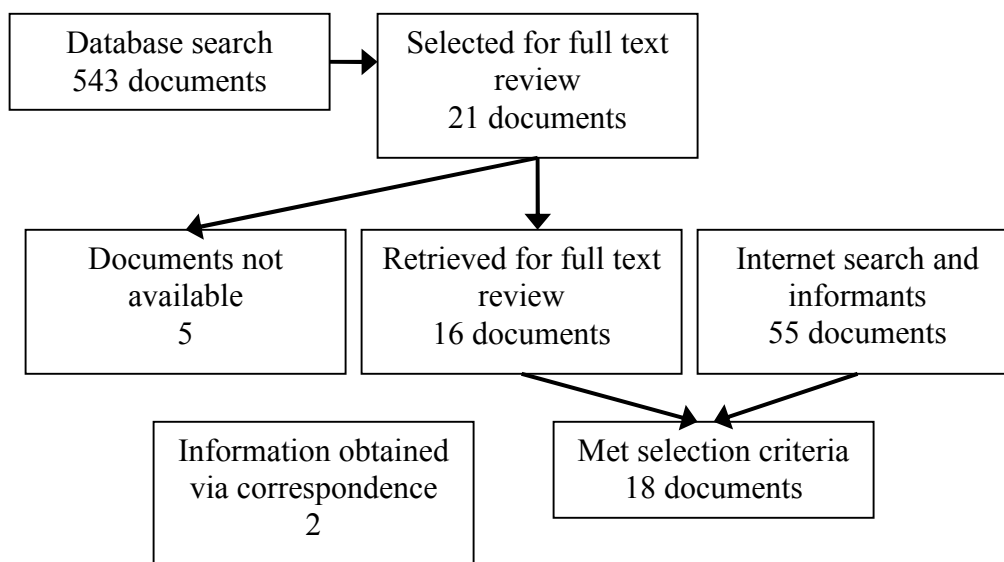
Database search
543 documents

Selected for full text review
21 documents

Documents not available
5

Retrieved for full text review
16 documents

Internet search and informants
55 documents

Information obtained via correspondence
2

Met selection criteria
18 documents